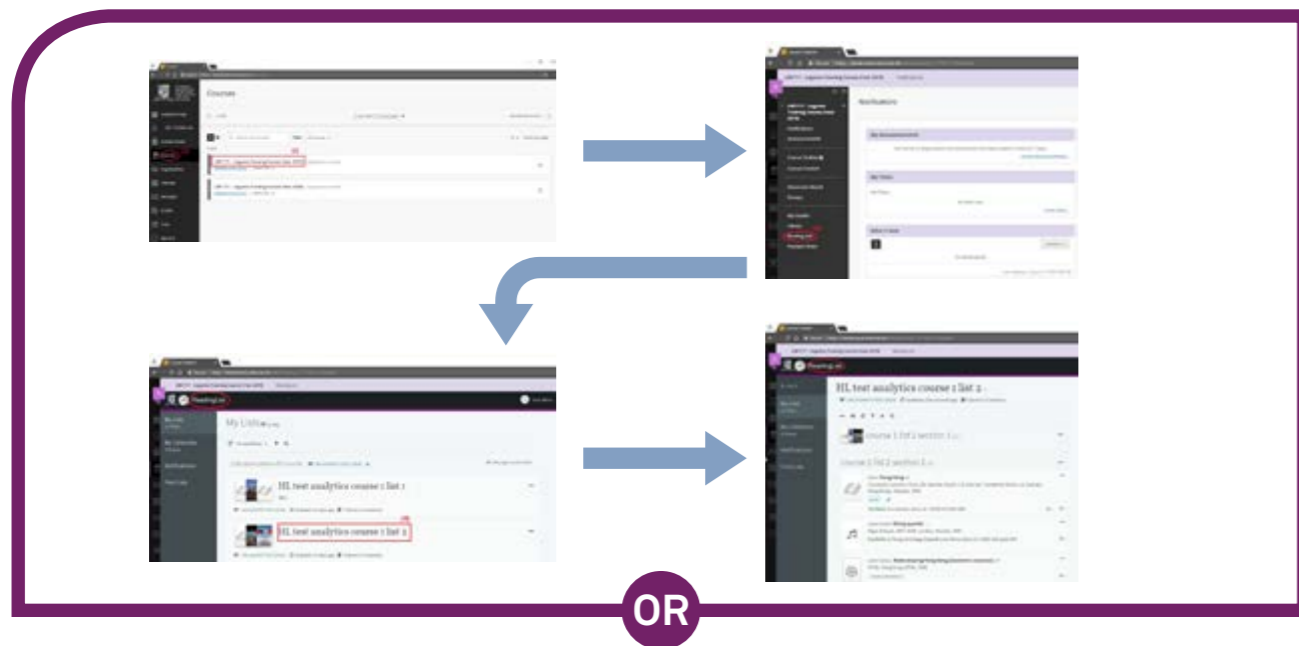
Courses

Notifications

ReadingList

My Lists

HL test analytics course 1 list 1

HL test analytics course 1 list 2

HL test analytics course 1 list 2

course 1 list 2 section 1

course 1 list 2 section 2

OR